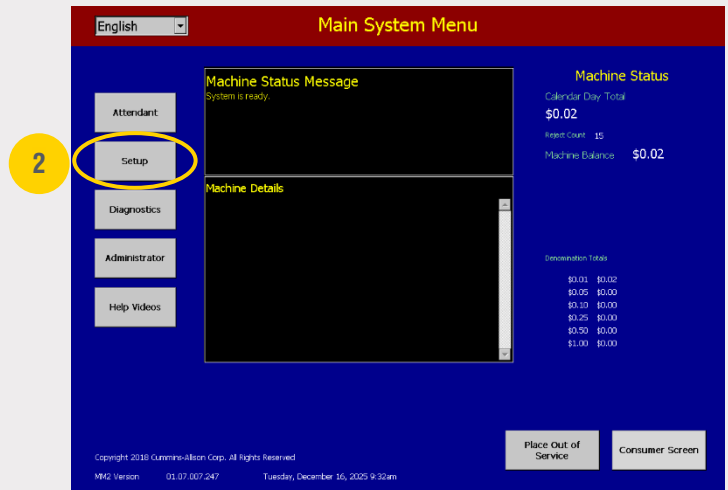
English

Main System Menu

2

Attendant

Setup

Diagnostics

Administrator

Help Videos

Machine Status Message
System is ready.

Machine Details

Machine Status

Calendar Day Total
$0.02

Reject Count 15

Machine Balance $0.02

Denomination Totals

| | |
|---|---|
| $0.01 | $0.02 |
| $0.05 | $0.00 |
| $0.10 | $0.00 |
| $0.25 | $0.00 |
| $0.50 | $0.00 |
| $1.00 | $0.00 |

Copyright 2018 Cummins-Allison Corp. All Rights Reserved

MM2 Version 01.07.007.247 Tuesday, December 16, 2025 9:32am

Place Out of Service

Consumer Screen